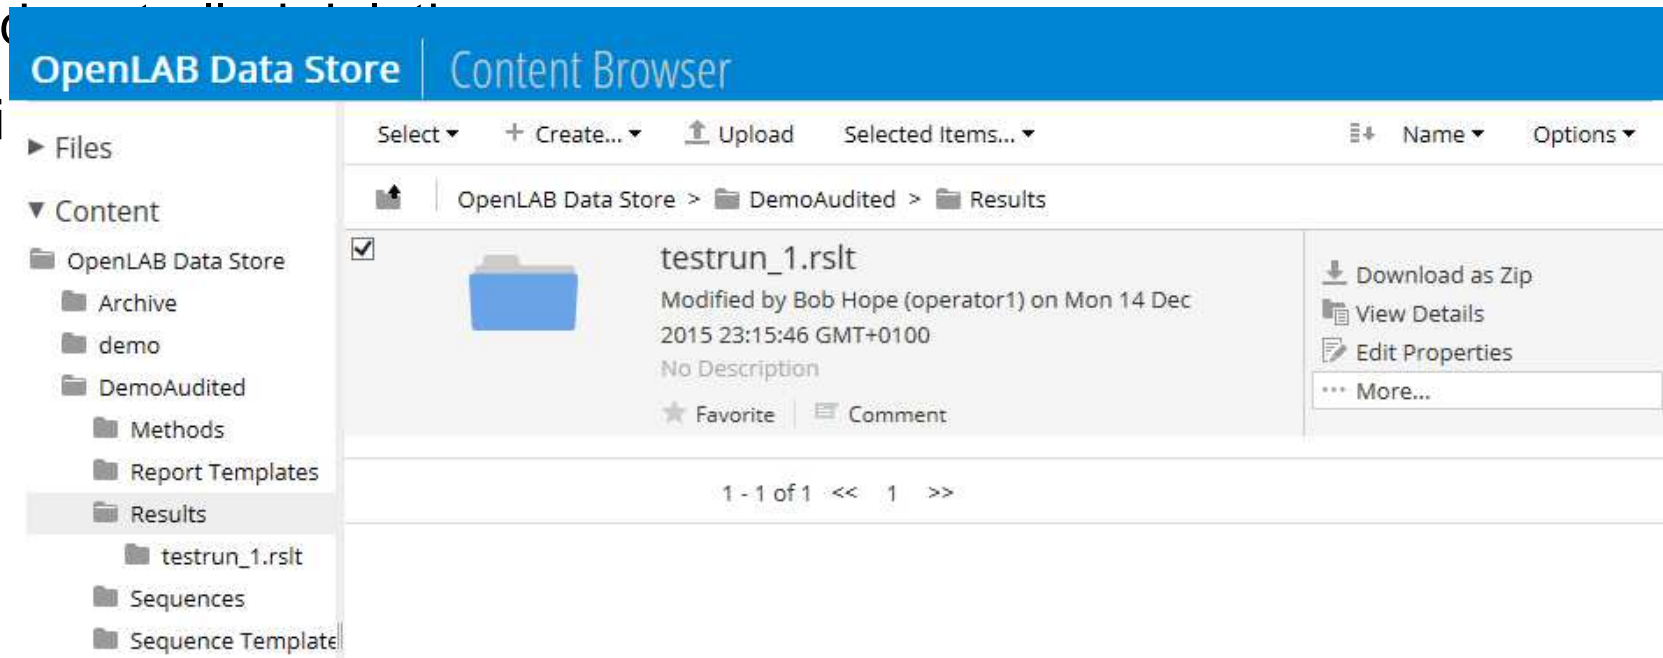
OpenLAB Data Store | Content Browser

▶ Files

▼ Content

OpenLAB Data Store

Archive

demo

DemoAudited

Methods

Report Templates

Results

testrun_1.rslt

Sequences

Sequence Template

Select ▾ + Create... ▾ Upload Selected Items... ▾ Name ▾ Options ▾

OpenLAB Data Store > DemoAudited > Results

testrun_1.rslt

Modified by Bob Hope (operator1) on Mon 14 Dec 2015 23:15:46 GMT+0100

No Description

Favorite Comment

Download as Zip

View Details

Edit Properties

More...

1 - 1 of 1 << 1 >>